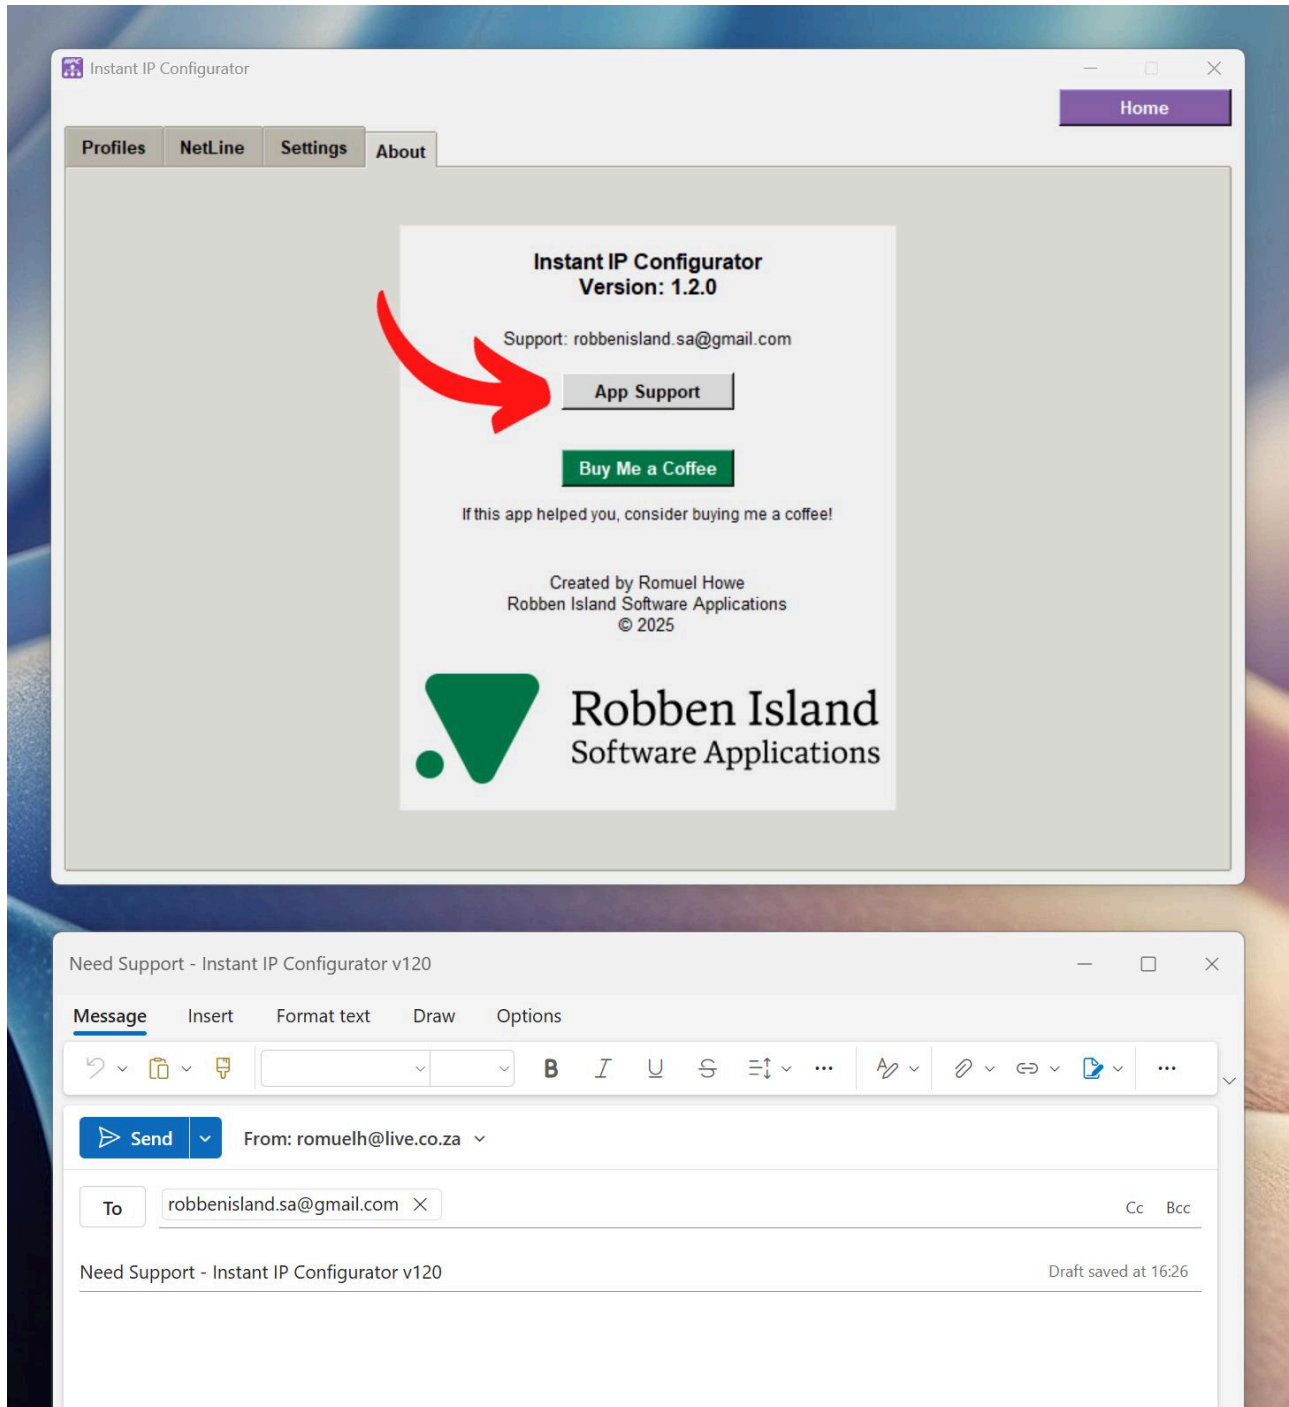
Instant IP Configurator

Home

Profiles NetLine Settings About

Instant IP Configurator
Version: 1.2.0

Support: robbenisland.sa@gmail.com

App Support

Buy Me a Coffee

If this app helped you, consider buying me a coffee!

Created by Romuel Howe
Robben Island Software Applications
© 2025

Robben Island
Software Applications

Need Support - Instant IP Configurator v120

Message Insert Format text Draw Options

B I U

Send

From: romuelh@live.co.za

To robbenisland.sa@gmail.com

Cc Bcc

Need Support - Instant IP Configurator v120

Draft saved at 16:26